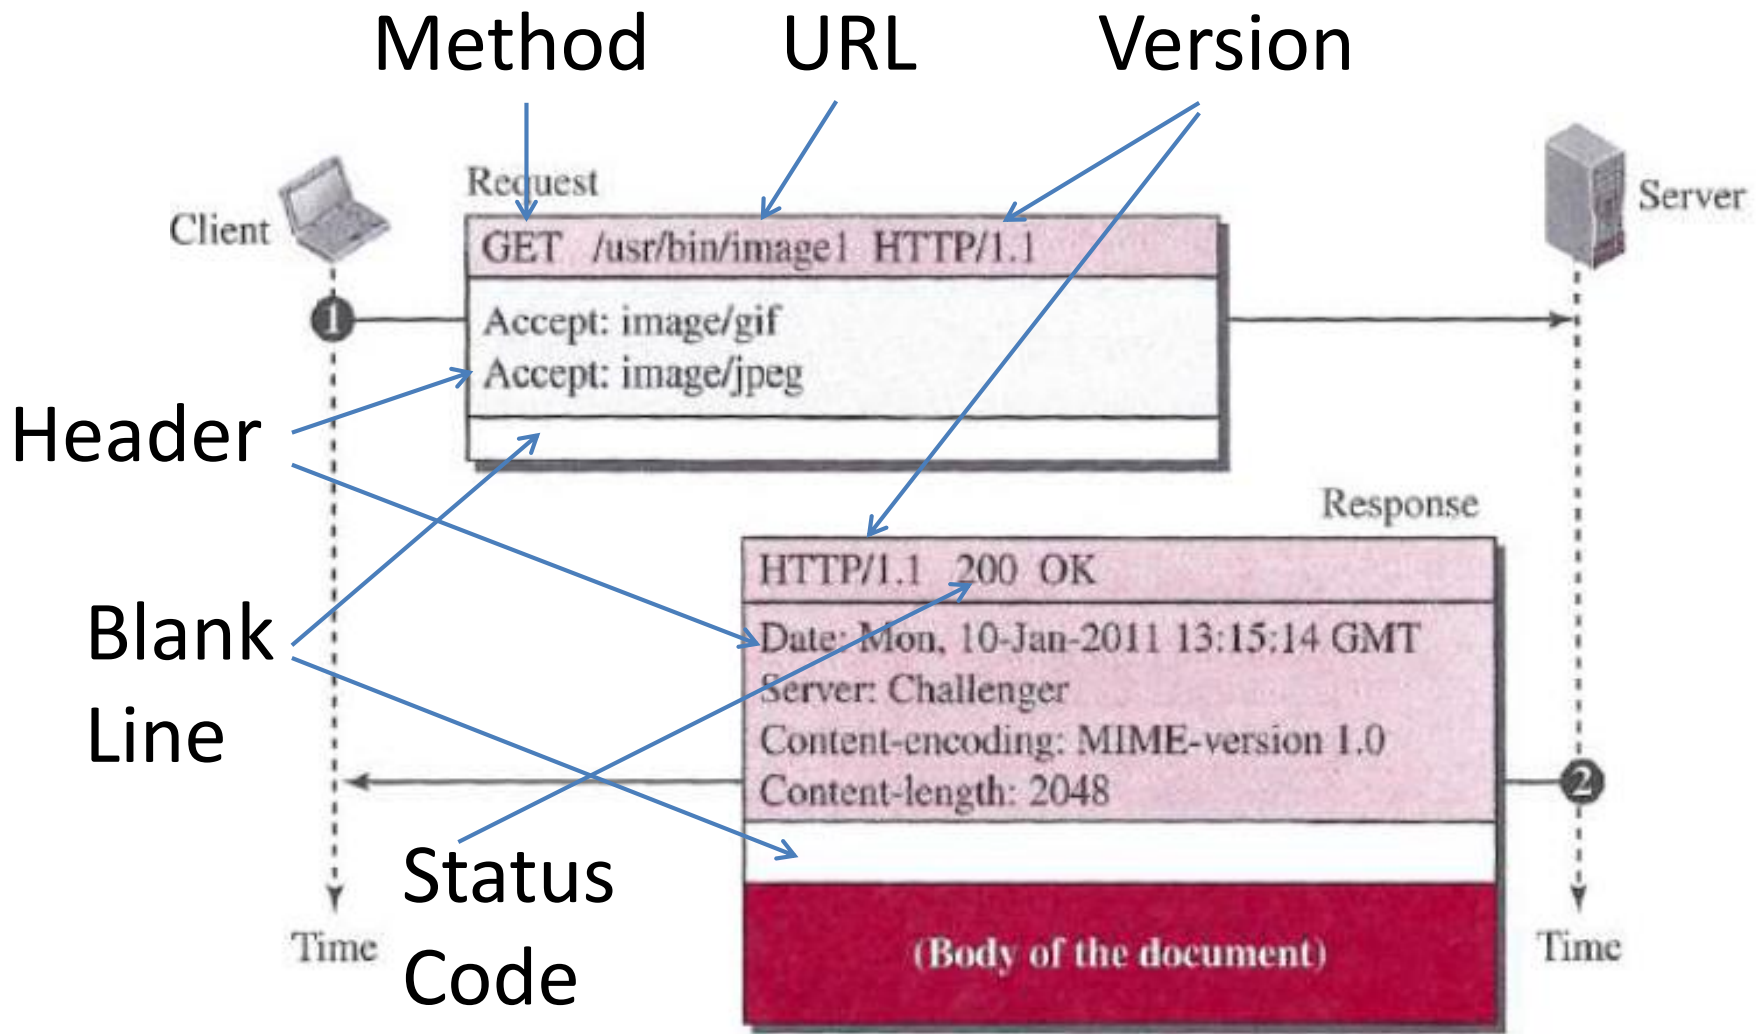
Method URL Version

Request

Client

Server

GET /usr/bin/image1 HTTP/1.1

1

Accept: image/gif
Accept: image/jpeg

Header

Blank Line

Response

HTTP/1.1 200 OK

Date: Mon, 10-Jan-2011 13:15:14 GMT
Server: Challenger
Content-encoding: MIME-version 1.0
Content-length: 2048

2

Status Code

Time

(Body of the document)

Time